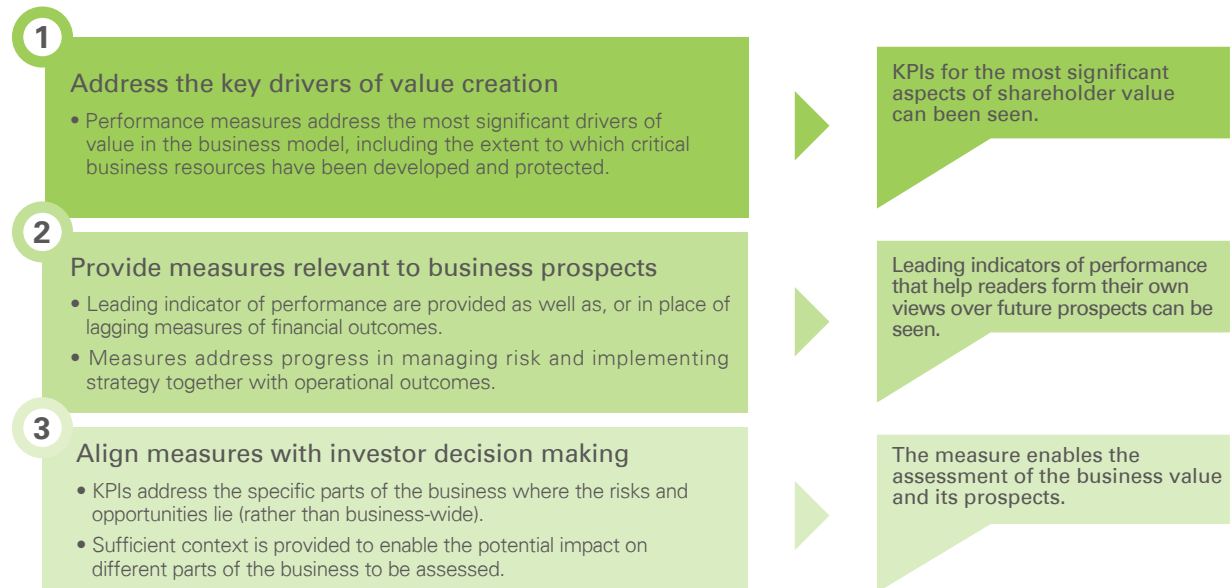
1

Address the key drivers of value creation

• Performance measures address the most significant drivers of value in the business model, including the extent to which critical business resources have been developed and protected.

KPIs for the most significant aspects of shareholder value can been seen.

2

Provide measures relevant to business prospects

• Leading indicator of performance are provided as well as, or in place of lagging measures of financial outcomes.

• Measures address progress in managing risk and implementing strategy together with operational outcomes.

Leading indicators of performance that help readers form their own views over future prospects can be seen.

3

Align measures with investor decision making

• KPIs address the specific parts of the business where the risks and opportunities lie (rather than business-wide).

• Sufficient context is provided to enable the potential impact on different parts of the business to be assessed.

The measure enables the assessment of the business value and its prospects.